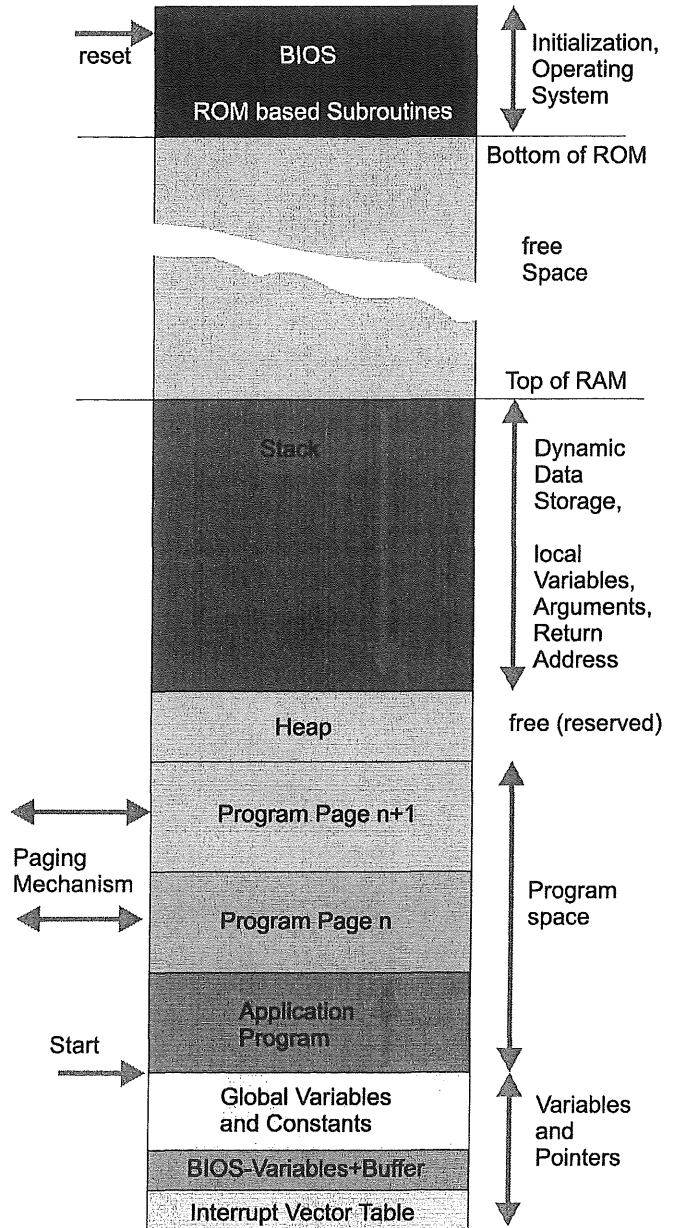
reset

BIOS

ROM based Subroutines

Initialization, Operating System

Bottom of ROM

free Space

Top of RAM

Stack

Dynamic Data Storage,

local Variables, Arguments, Return Address

Heap

free (reserved)

Program Page n+1

Paging Mechanism

Program Page n

Program space

Application Program

Start

Global Variables and Constants

Variables and Pointers

BIOS-Variables+Buffer

Interrupt Vector Table